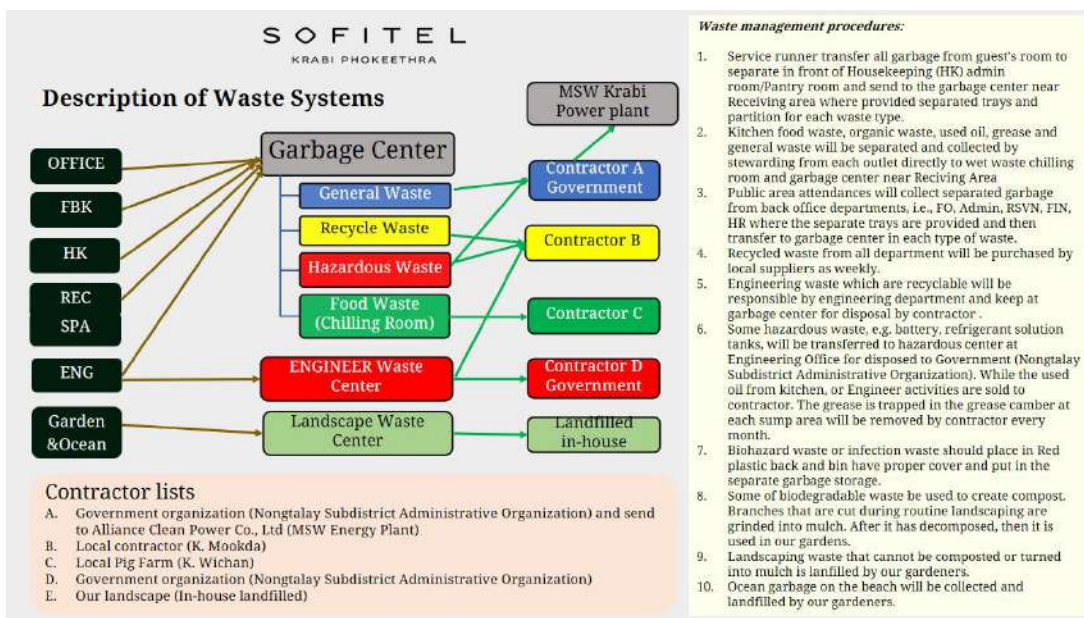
SOFITEL
KRABI PHOKEETHRA

Description of Waste Systems

OFFICE
FBK
HK
REC
SPA
ENG
Garden &Ocean

Garbage Center
General Waste
Recycle Waste
Hazardous Waste
Food Waste (Chilling Room)
ENGINEER Waste Center
Landscape Waste Center

MSW Krabi Power plant
Contractor A Government
Contractor B
Contractor C
Contractor D Government
Landfilled in-house

Contractor lists
A. Government organization (Nongtalay Subdistrict Administrative Organization) and send to Alliance Clean Power Co., Ltd (MSW Energy Plant)
B. Local contractor (K. Mookda)
C. Local Pig Farm (K. Wichan)
D. Government organization (Nongtalay Subdistrict Administrative Organization)
E. Our landscape (In-house landfilled)

Waste management procedures:

1. Service runner transfer all garbage from guest's room to separate in front of Housekeeping (HK) admin room/Pantry room and send to the garbage center near Receiving area where provided separated trays and partition for each waste type.
2. Kitchen food waste, organic waste, used oil, grease and general waste will be separated and collected by stewarding from each outlet directly to wet waste chilling room and garbage center near Reciving Area
3. Public area attendances will collect separated garbage from back office departments, i.e., FO, Admin, RSVN, FIN, HR where the separate trays are provided and then transfer to garbage center in each type of waste.
4. Recycled waste from all department will be purchased by local suppliers as weekly.
5. Engineering waste which are recyclable will be responsible by engineering department and keep at garbage center for disposal by contractor .
6. Some hazardous waste, e.g. battery, refrigerant solution tanks, will be transferred to hazardous center at Engineering Office for disposed to Government (Nongtalay Subdistrict Administrative Organization). While the used oil from kitchen, or Engineer activities are sold to contractor. The grease is trapped in the grease camber at each sump area will be removed by contractor every month.
7. Biohazard waste or infection waste should place in Red plastic back and bin have proper cover and put in the separate garbage storage.
8. Some of biodegradable waste be used to create compost. Branches that are cut during routine landscaping are grinded into mulch. After it has decomposed, then it is used in our gardens.
9. Landscaping waste that cannot be composted or turned into mulch is landfilled by our gardeners.
10. Ocean garbage on the beach will be collected and landfilled by our gardeners.